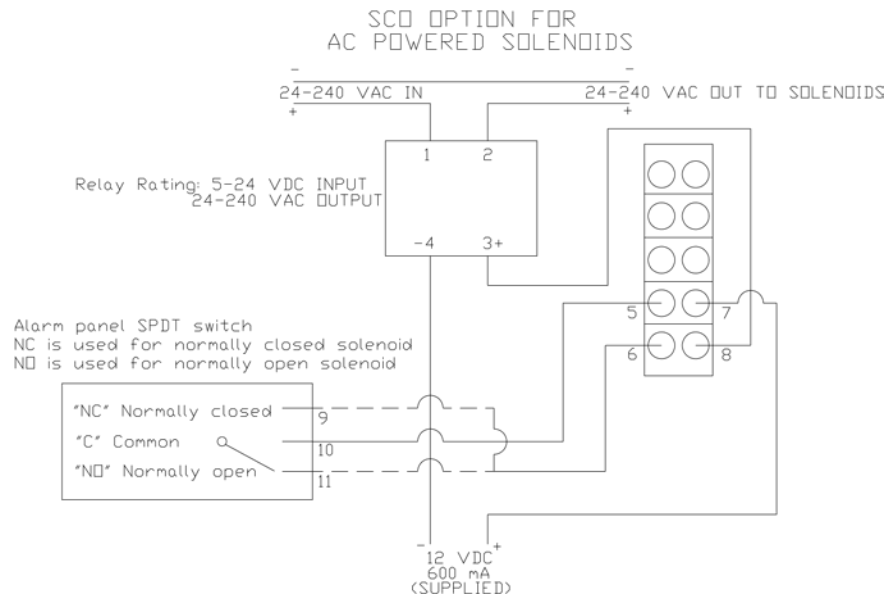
SCO OPTION FOR
AC POWERED SOLENOIDS

-
24-240 VAC IN
+

-
24-240 VAC OUT TO SOLENOIDS
+

1
2
-4
3+

Relay Rating: 5-24 VDC INPUT
24-240 VAC OUTPUT

5
7
6
8

Alarm panel SPDT switch
NC is used for normally closed solenoid
NO is used for normally open solenoid

"NC" Normally closed
"C" Common
"NO" Normally open

9
10
11

-
12 VDC
+
600 mA
(SUPPLIED)